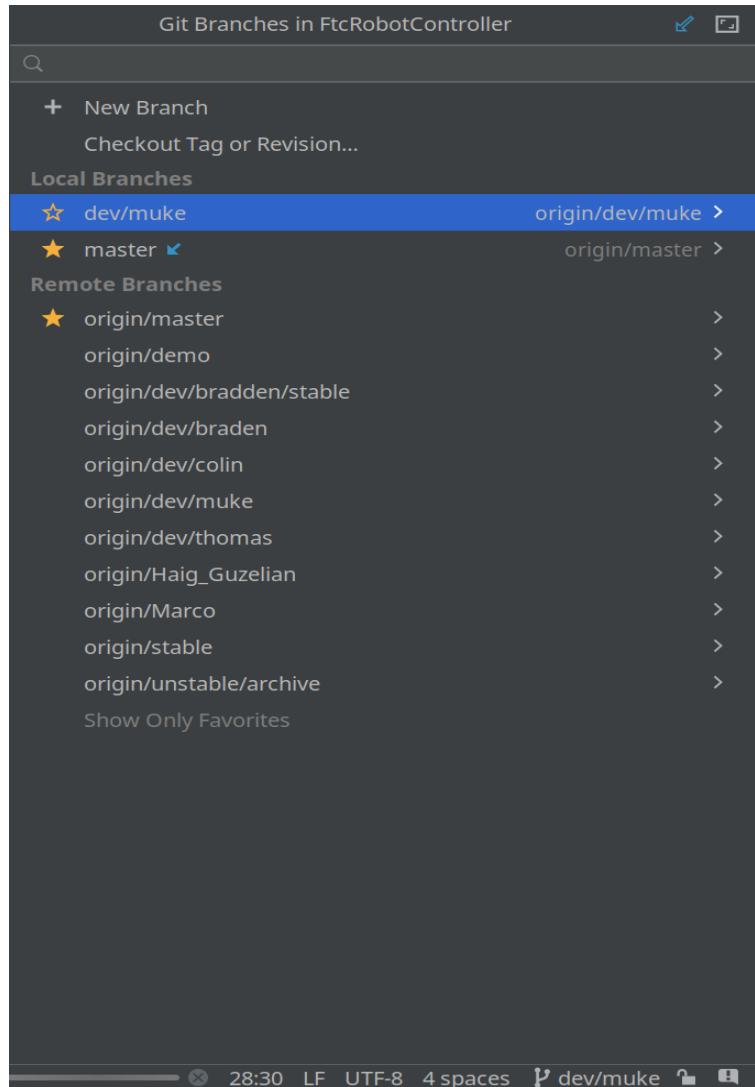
Git Branches in FtcRobotController

+ New Branch
Checkout Tag or Revision...
Local Branches
dev/muke origin/dev/muke >
master origin/master >
Remote Branches
origin/master >
origin/demo >
origin/dev/bradden/stable >
origin/dev/braden >
origin/dev/colin >
origin/dev/muke >
origin/dev/thomas >
origin/Haig_Guzelian >
origin/Marco >
origin/stable >
origin/unstable/archive >
Show Only Favorites

28:30 LF UTF-8 4 spaces dev/muke